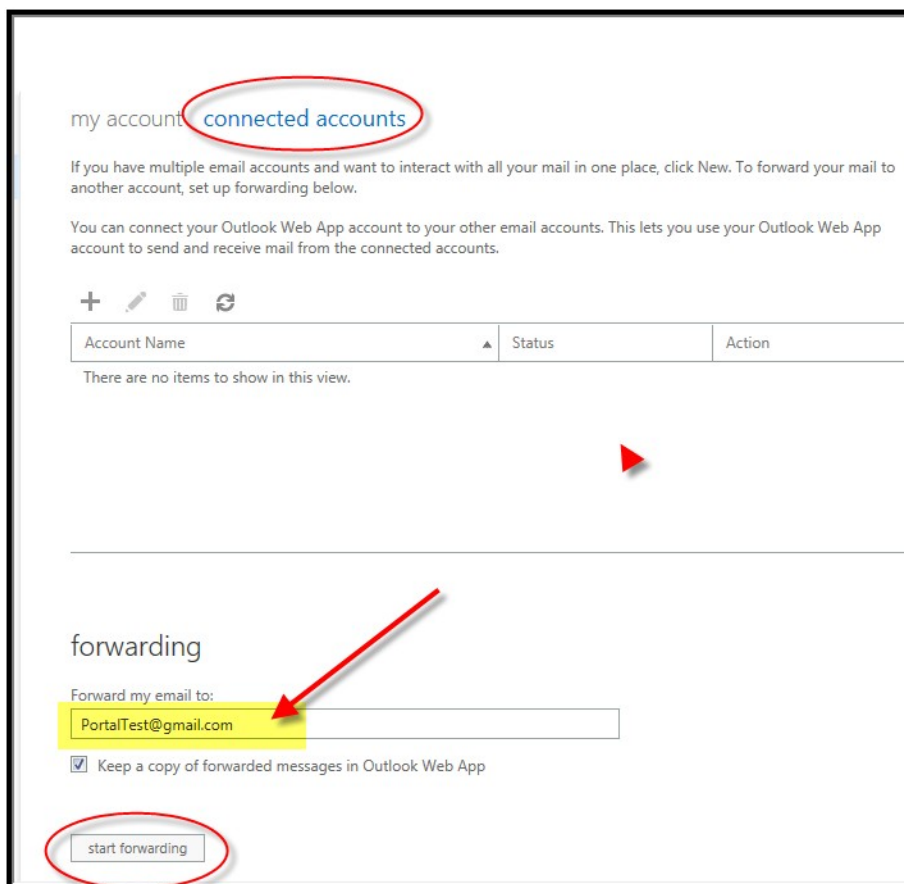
my account connected accounts

If you have multiple email accounts and want to interact with all your mail in one place, click New. To forward your mail to another account, set up forwarding below.

You can connect your Outlook Web App account to your other email accounts. This lets you use your Outlook Web App account to send and receive mail from the connected accounts.

| Account Name | Status | Action |
|---|---|---|
| There are no items to show in this view. | | |

forwarding

Forward my email to:

PortalTest@gmail.com

Keep a copy of forwarded messages in Outlook Web App

start forwarding